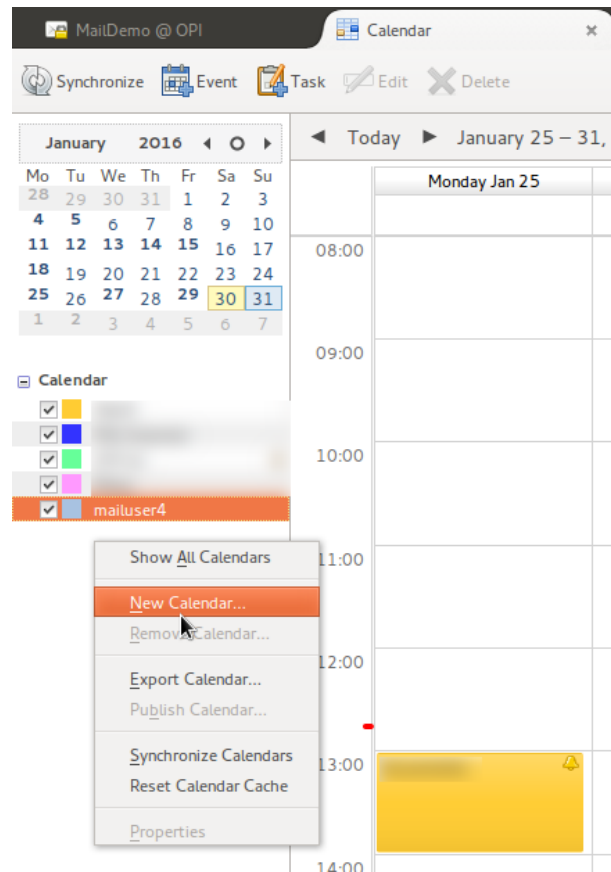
MailDemo @ OPI | Calendar ×

Synchronize Event Task Edit Delete

January 2016

| Mo | Tu | We | Th | Fr | Sa | Su |
|---|---|---|---|---|---|---|
| 28 | 29 | 30 | 31 | 1 | 2 | 3 |
| 4 | 5 | 6 | 7 | 8 | 9 | 10 |
| 11 | 12 | 13 | 14 | 15 | 16 | 17 |
| 18 | 19 | 20 | 21 | 22 | 23 | 24 |
| 25 | 26 | 27 | 28 | 29 | 30 | 31 |
| 1 | 2 | 3 | 4 | 5 | 6 | 7 |

Calendar
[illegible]
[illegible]
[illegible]
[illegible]
mailuser4

Show All Calendars
New Calendar...
Remove Calendar...
Export Calendar...
Publish Calendar...
Synchronize Calendars
Reset Calendar Cache
Properties

Today January 25 – 31,
Monday Jan 25
08:00
09:00
10:00
11:00
12:00
13:00
14:00
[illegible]